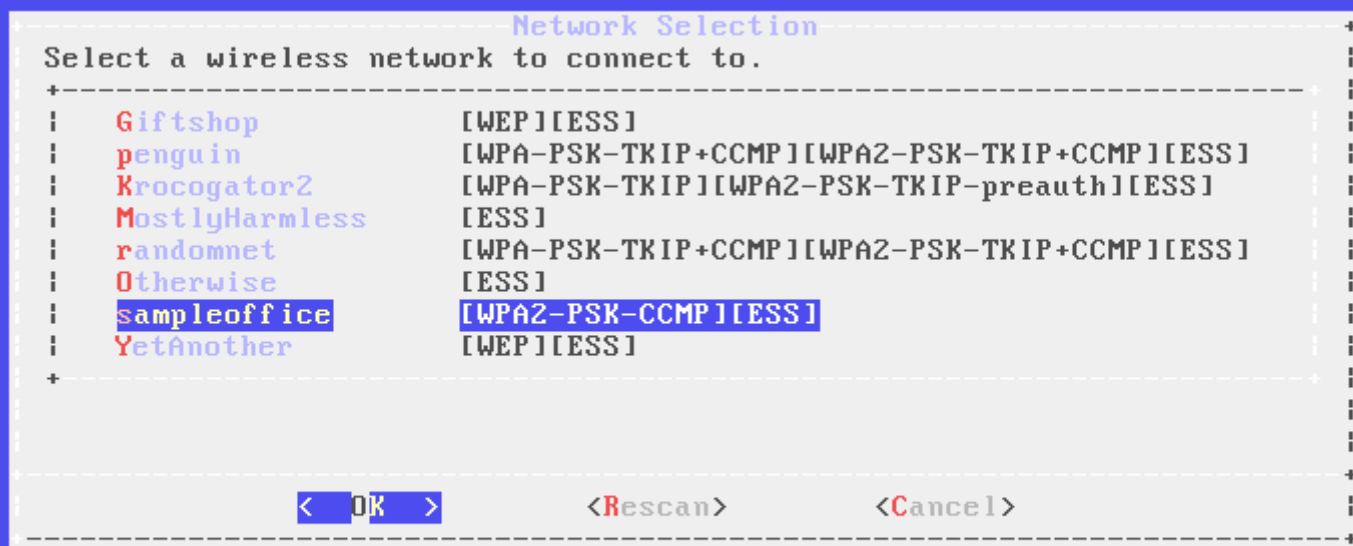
Network Selection

Select a wireless network to connect to.

| | |
|---|---|
| Giftshop | [WEP][ESS] |
| penguin | [WPA-PSK-TKIP+CCMP][WPA2-PSK-TKIP+CCMP][ESS] |
| Krocogator2 | [WPA-PSK-TKIP][WPA2-PSK-TKIP-preauth][ESS] |
| MostlyHarmless | [ESS] |
| randomnet | [WPA-PSK-TKIP+CCMP][WPA2-PSK-TKIP+CCMP][ESS] |
| Otherwise | [ESS] |
| sampleoffice | [WPA2-PSK-CCMP][ESS] |
| YetAnother | [WEP][ESS] |

< OK > <Rescan> <Cancel>